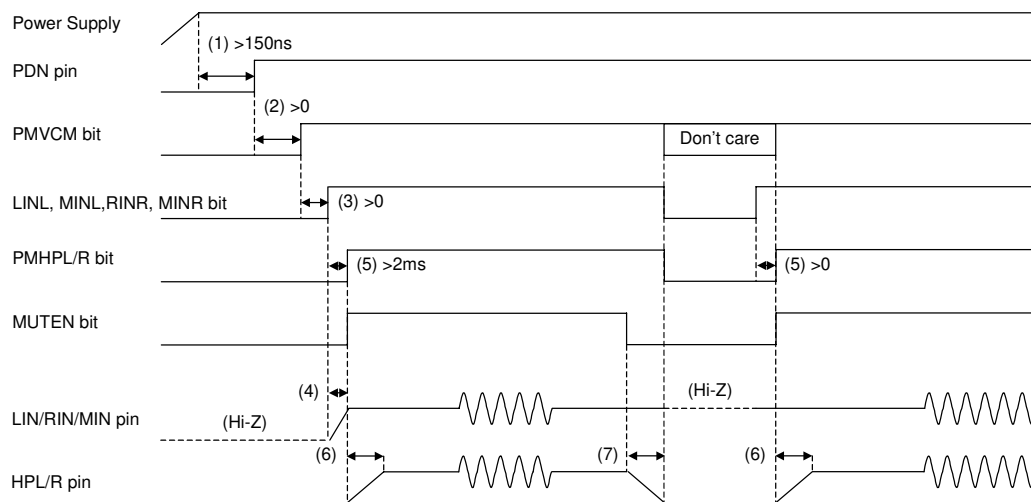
Power Supply

(1) >150ns

PDN pin

(2) >0

PMVCM bit

Don't care

LINL, MINL,RINR, MINR bit

(3) >0

PMHPL/R bit

(5) >2ms

(5) >0

MUTEN bit

(4)

(Hi-Z)

LIN/RIN/MIN pin

(Hi-Z)

(6)

(7)

(6)

HPL/R pin